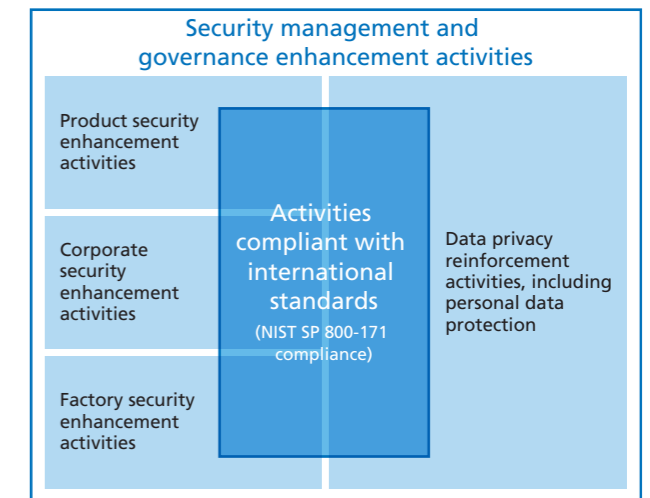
Security management and governance enhancement activities

Product security enhancement activities

Corporate security enhancement activities

Factory security enhancement activities

Activities compliant with international standards

(NIST SP 800-171 compliance)

Data privacy reinforcement activities, including personal data protection